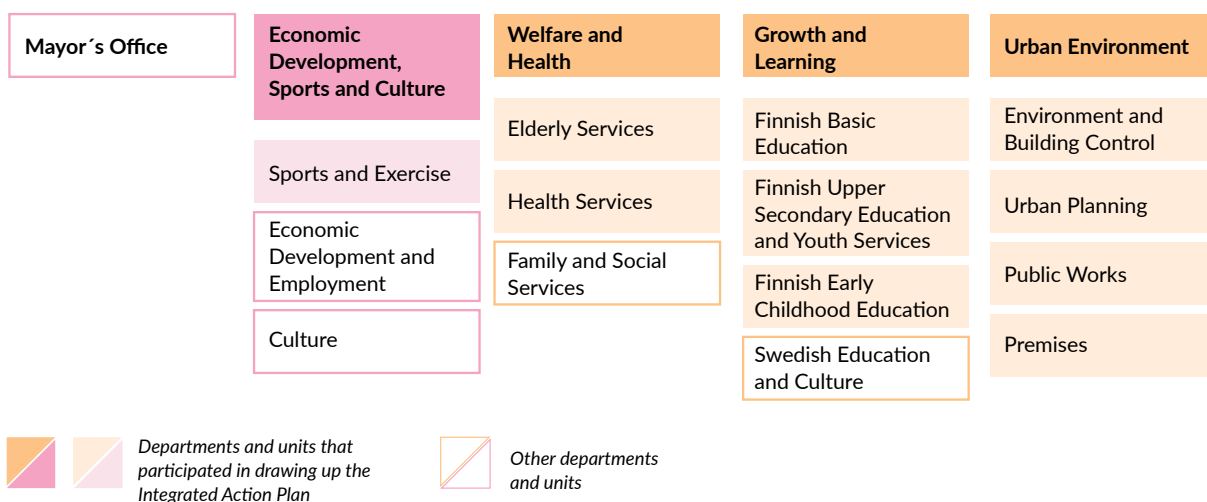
Mayor´s Office

Economic Development, Sports and Culture

Sports and Exercise

Economic Development and Employment

Culture

Welfare and Health

Elderly Services

Health Services

Family and Social Services

Growth and Learning

Finnish Basic Education

Finnish Upper Secondary Education and Youth Services

Finnish Early Childhood Education

Swedish Education and Culture

Urban Environment

Environment and Building Control

Urban Planning

Public Works

Premises

Departments and units that participated in drawing up the Integrated Action Plan

Other departments and units